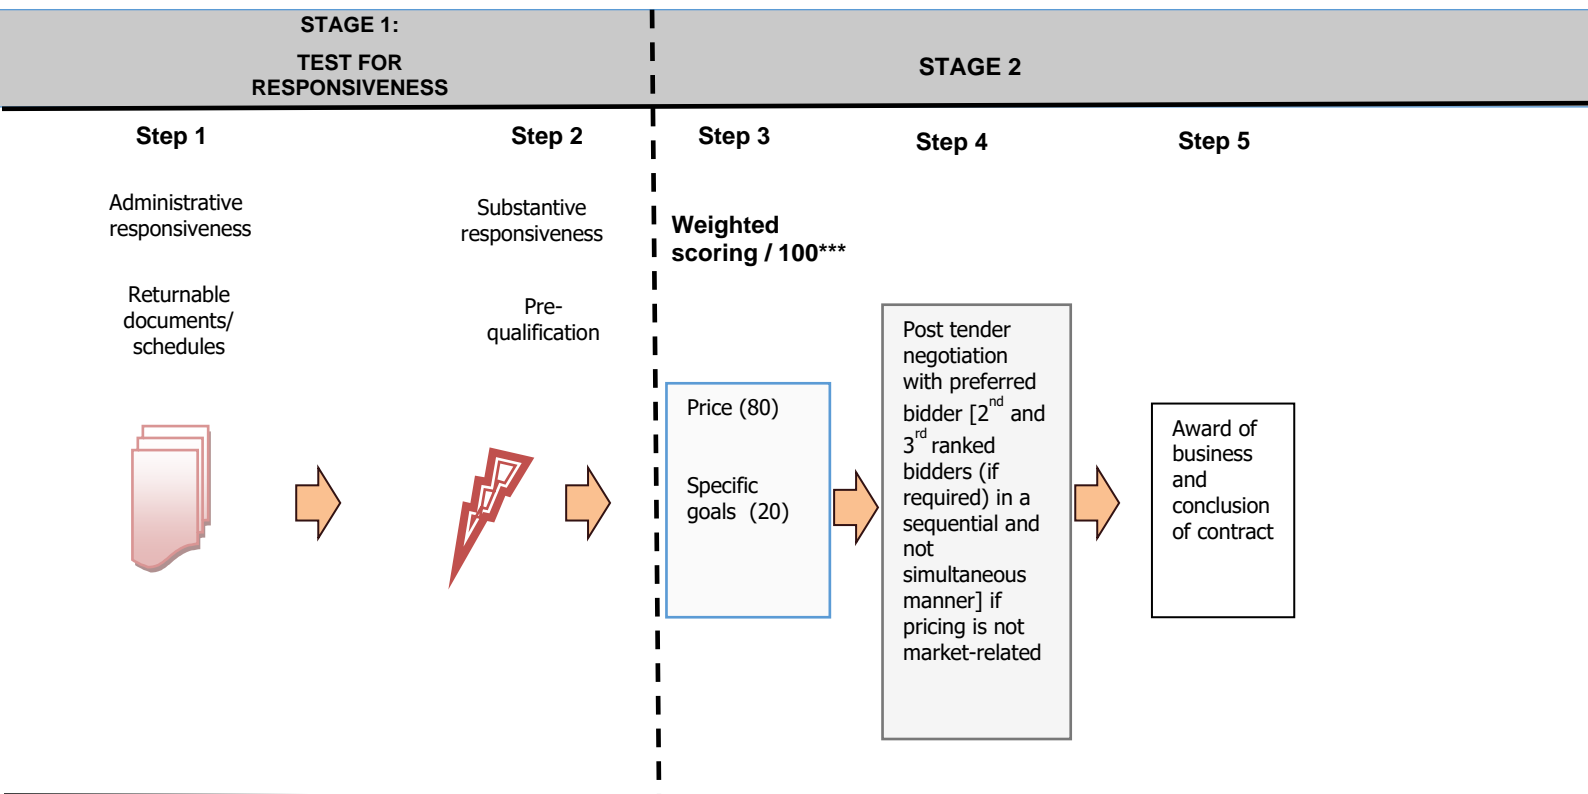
STAGE 1:

TEST FOR RESPONSIVENESS

STAGE 2

Step 1

Administrative responsiveness

Returnable documents/ schedules

Step 2

Substantive responsiveness

Pre-qualification

Step 3

Weighted scoring / 100***

Price (80)

Specific goals (20)

Step 4

Post tender negotiation with preferred bidder [$2^{nd}$ and $3^{rd}$ ranked bidders (if required) in a sequential and not simultaneous manner] if pricing is not market-related

Step 5

Award of business and conclusion of contract